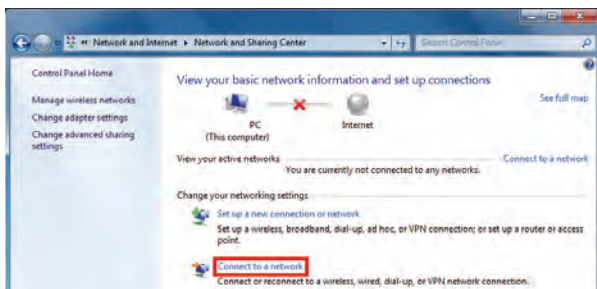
« Network and Internet ▸ Network and Sharing Center

Search Control Panel

Control Panel Home

Manage wireless networks

Change adapter settings

Change advanced sharing settings

View your basic network information and set up connections

See full map

PC
(This computer)

Internet

View your active networks

Connect to a network

You are currently not connected to any networks.

Change your networking settings

Set up a new connection or network

Set up a wireless, broadband, dial-up, ad hoc, or VPN connection; or set up a router or access point.

Connect to a network

Connect or reconnect to a wireless, wired, dial-up, or VPN network connection.